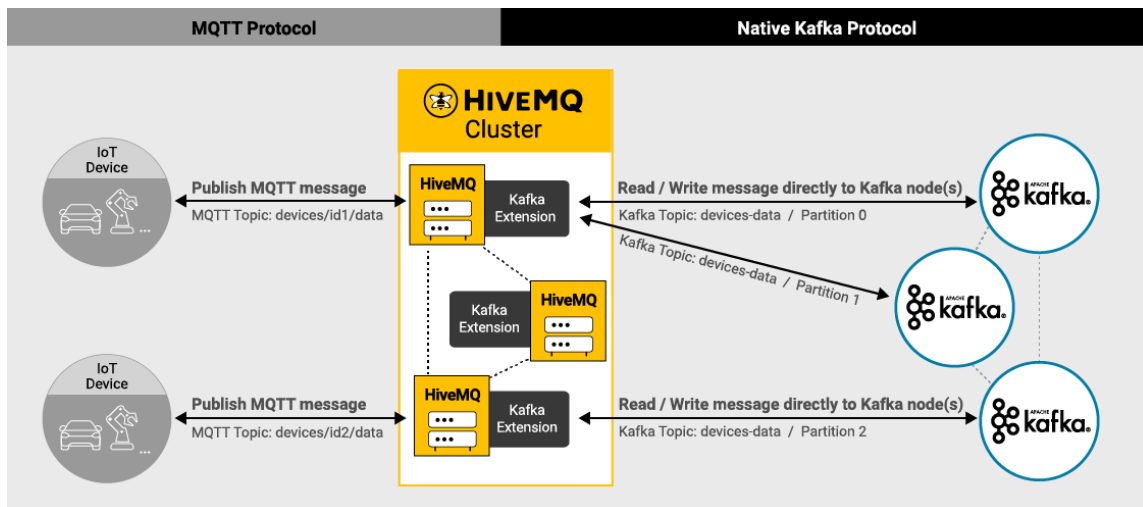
MQTT Protocol

Native Kafka Protocol

HIVEMQ
Cluster

IoT Device

...

Publish MQTT message
MQTT Topic: devices/id1/data

HiveMQ

Kafka Extension

Read / Write message directly to Kafka node(s)
Kafka Topic: devices-data / Partition 0

APACHE kafka

Kafka Topic: devices-data / Partition 1

Kafka Extension

HiveMQ

APACHE kafka

IoT Device

...

Publish MQTT message
MQTT Topic: devices/id2/data

HiveMQ

Kafka Extension

Read / Write message directly to Kafka node(s)
Kafka Topic: devices-data / Partition 2

APACHE kafka